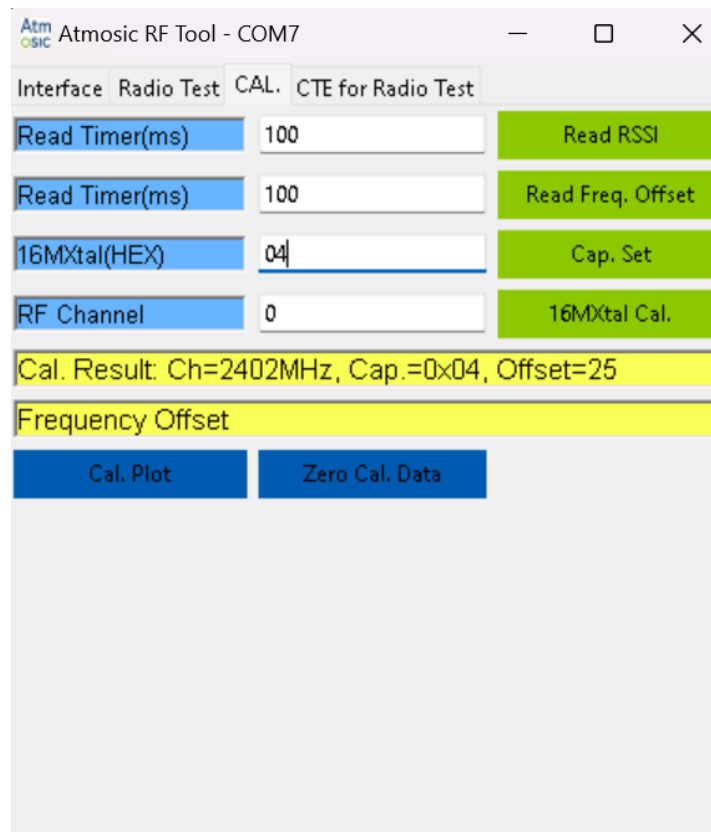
Atm osic Atmosic RF Tool - COM7

Interface Radio Test CAL. CTE for Radio Test

Read Timer(ms) 100 Read RSSI

Read Timer(ms) 100 Read Freq. Offset

16MXtal(HEX) 04 Cap. Set

RF Channel 0 16MXtal Cal.

Cal. Result: Ch=2402MHz, Cap.=0x04, Offset=25

Frequency Offset

Cal. Plot Zero Cal. Data